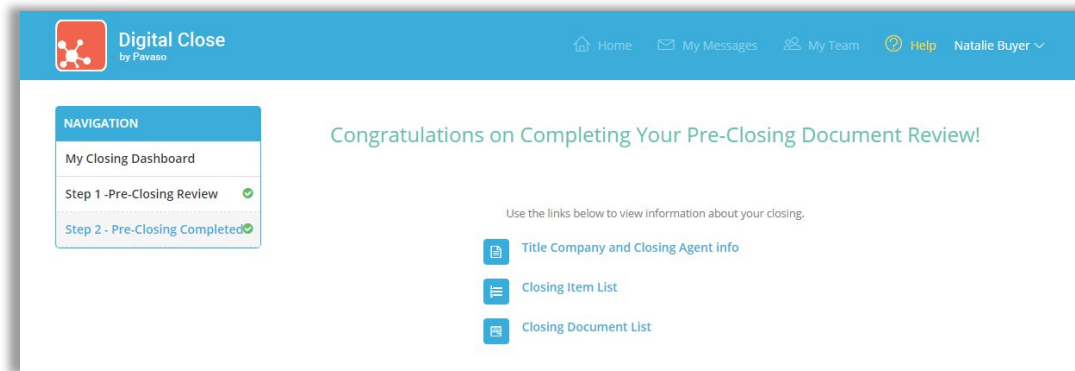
Digital Close
by Pavaso

Home My Messages My Team Help Natalie Buyer

NAVIGATION

My Closing Dashboard

Step 1 -Pre-Closing Review

Step 2 - Pre-Closing Completed

Congratulations on Completing Your Pre-Closing Document Review!

Use the links below to view information about your closing.

Title Company and Closing Agent info

Closing Item List

Closing Document List